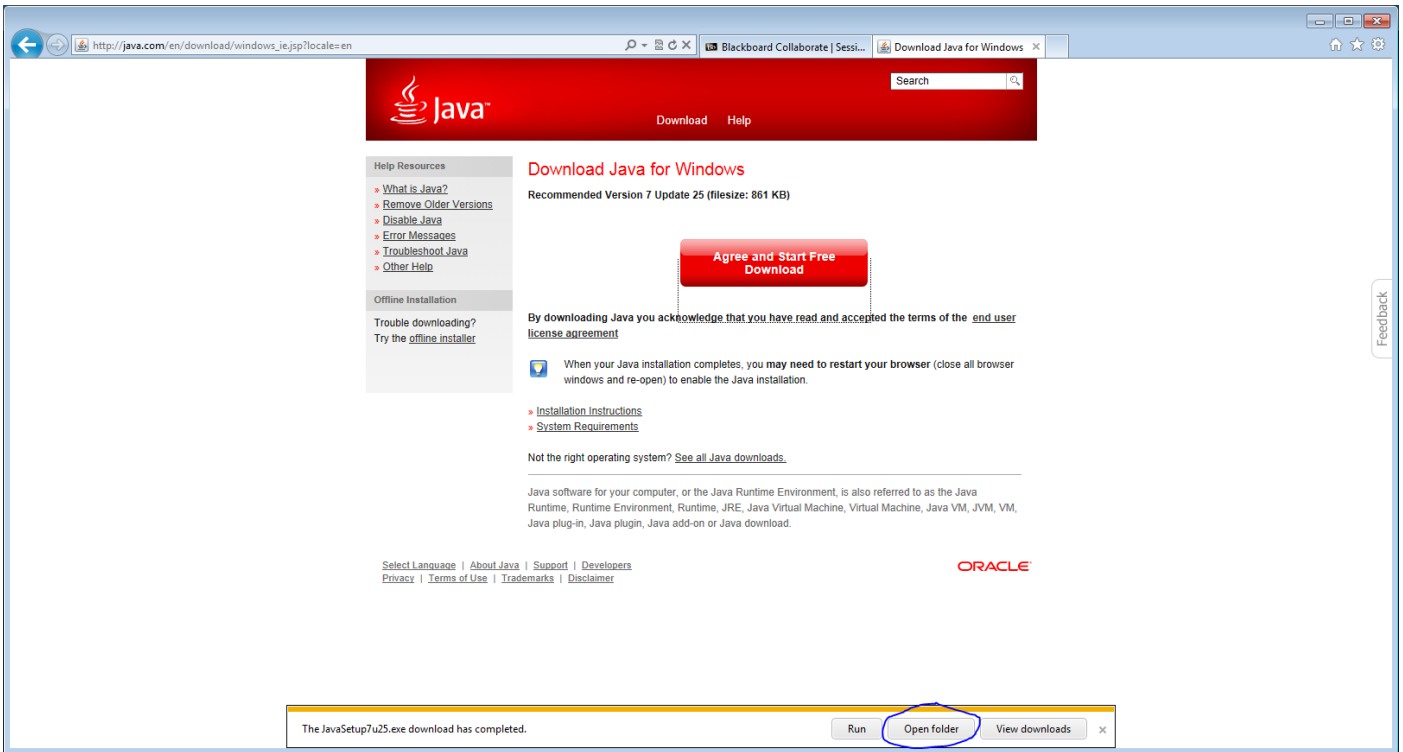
http://java.com/en/download/windows_ie.jsp?locale=en

Blackboard Collaborate | Sessi...

Download Java for Windows

Java

Search

Download Help

Help Resources

» What is Java?
» Remove Older Versions
» Disable Java
» Error Messages
» Troubleshoot Java
» Other Help

Offline Installation

Trouble downloading?
Try the offline installer

Download Java for Windows

Recommended Version 7 Update 25 (filesize: 861 KB)

Agree and Start Free Download

By downloading Java you acknowledge that you have read and accepted the terms of the end user license agreement

When your Java installation completes, you may need to restart your browser (close all browser windows and re-open) to enable the Java installation.

» Installation Instructions
» System Requirements

Not the right operating system? See all Java downloads.

Java software for your computer, or the Java Runtime Environment, is also referred to as the Java Runtime, Runtime Environment, Runtime, JRE, Java Virtual Machine, Virtual Machine, Java VM, JVM, VM, Java plug-in, Java plugin, Java add-on or Java download.

Select Language | About Java | Support | Developers
Privacy | Terms of Use | Trademarks | Disclaimer

ORACLE

Feedback

The JavaSetup7u25.exe download has completed.

Run

Open folder

View downloads

×